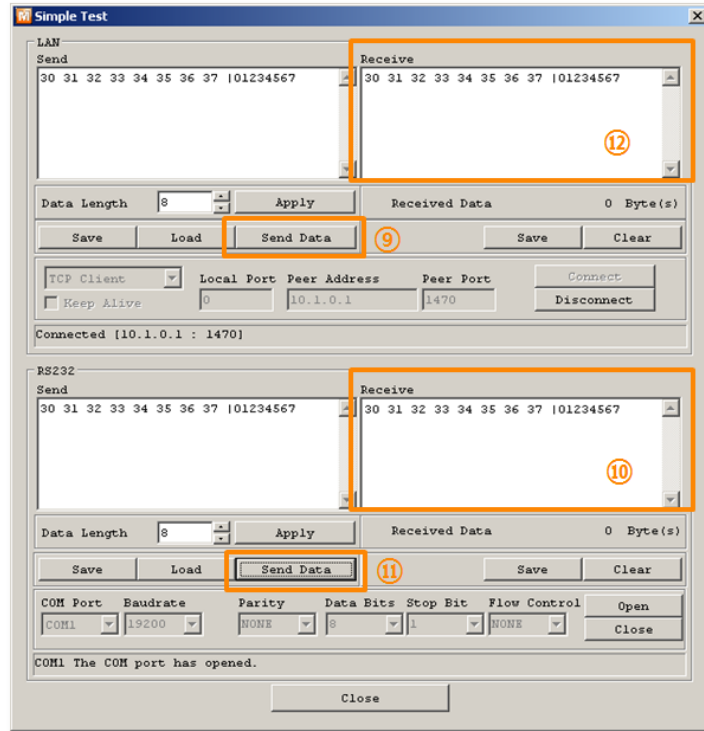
Simple Test

LAN
Send
30 31 32 33 34 35 36 37 |01234567

Receive
30 31 32 33 34 35 36 37 |01234567

⑫

Data Length 8 Apply
Received Data 0 Byte(s)

Save Load Send Data ⑨ Save Clear

TCP Client Local Port Peer Address Peer Port Connect
Keep Alive 0 10.1.0.1 1470 Disconnect

Connected [10.1.0.1 : 1470]

RS232
Send
30 31 32 33 34 35 36 37 |01234567

Receive
30 31 32 33 34 35 36 37 |01234567

⑩

Data Length 8 Apply
Received Data 0 Byte(s)

Save Load Send Data ⑪ Save Clear

COM Port Baudrate Parity Data Bits Stop Bit Flow Control Open
COM1 19200 NONE 8 1 NONE Close

COM1 The COM port has opened.

Close